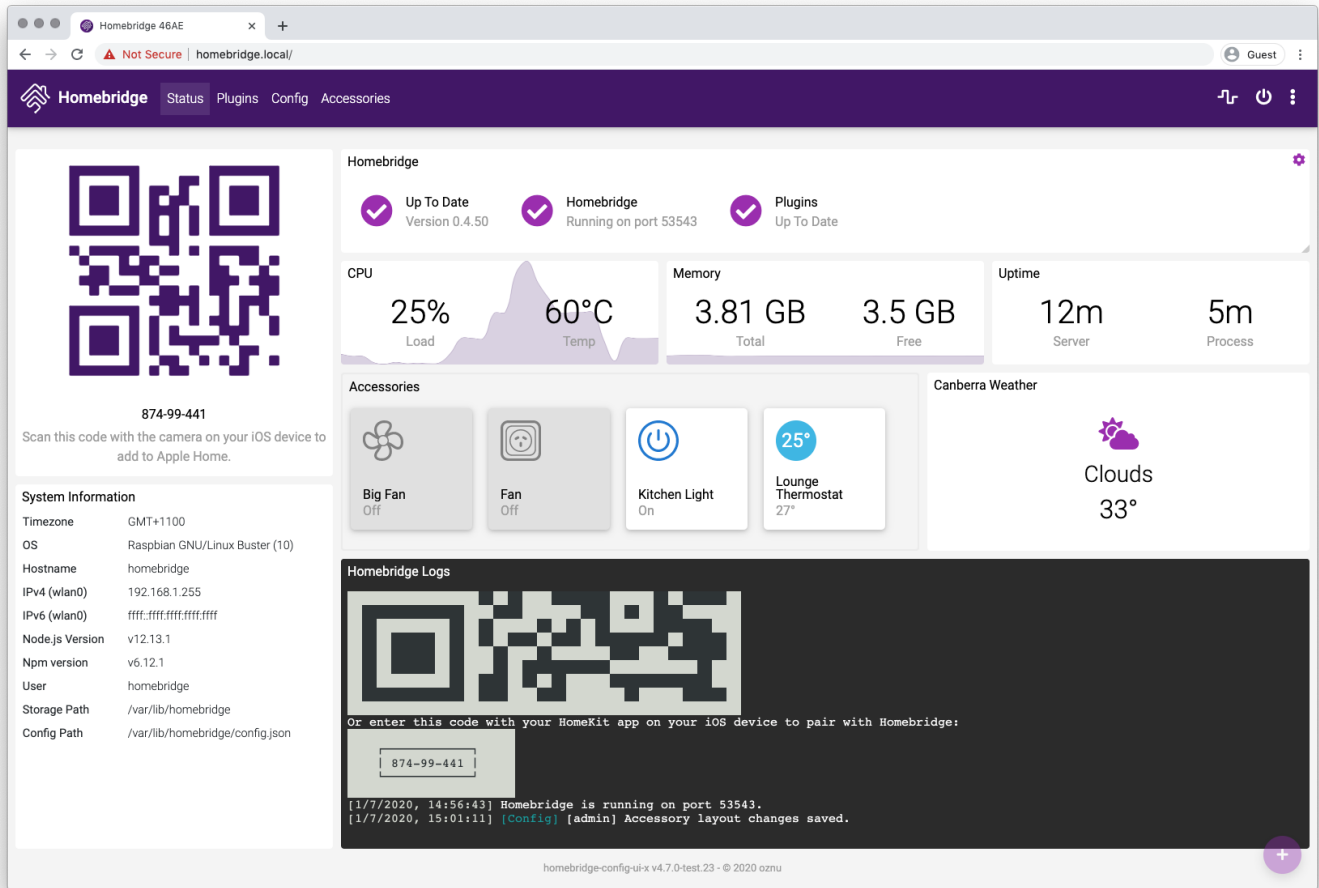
Homebridge 46AE

Not Secure | homebridge.local/

Guest

Homebridge Status Plugins Config Accessories

874-99-441

Scan this code with the camera on your iOS device to add to Apple Home.

System Information

| | |
|---|---|
| Timezone | GMT+1100 |
| OS | Raspbian GNU/Linux Buster (10) |
| Hostname | homebridge |
| IPv4 (wlan0) | 192.168.1.255 |
| IPv6 (wlan0) | ffff::ffff:ffff:ffff:ffff |
| Node.js Version | v12.13.1 |
| Npm version | v6.12.1 |
| User | homebridge |
| Storage Path | /var/lib/homebridge |
| Config Path | /var/lib/homebridge/config.json |

Homebridge

Up To Date
Version 0.4.50

Homebridge
Running on port 53543

Plugins
Up To Date

CPU
25%
Load
60°C
Temp

Memory
3.81 GB
Total
3.5 GB
Free

Uptime
12m
Server
5m
Process

Accessories

Big Fan
Off

Fan
Off

Kitchen Light
On

25°
Lounge Thermostat
27°

Canberra Weather
Clouds
33°

Homebridge Logs

Or enter this code with your HomeKit app on your iOS device to pair with Homebridge:

874-99-441

[1/7/2020, 14:56:43] Homebridge is running on port 53543.
[1/7/2020, 15:01:11] [Config] [admin] Accessory layout changes saved.

homebridge-config-ui-x v4.7.0-test.23 - © 2020 oznu

+